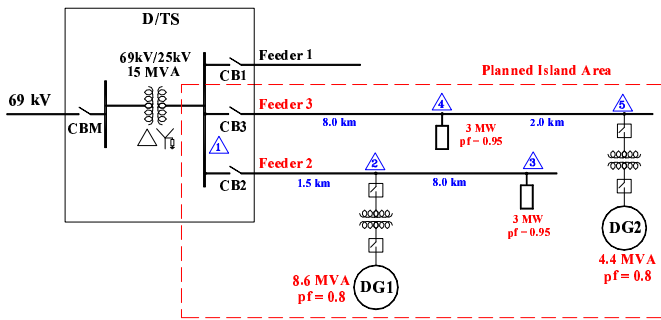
D/TS

69kV/25kV
15 MVA

69 kV

CBM

CB1

Feeder 1

Planned Island Area

CB3

Feeder 3

8.0 km

4

3 MW
pf = 0.95

2.0 km

5

1

CB2

Feeder 2

1.5 km

2

8.0 km

3

3 MW
pf = 0.95

DG2

4.4 MVA
pf = 0.8

8.6 MVA
pf = 0.8

DG1